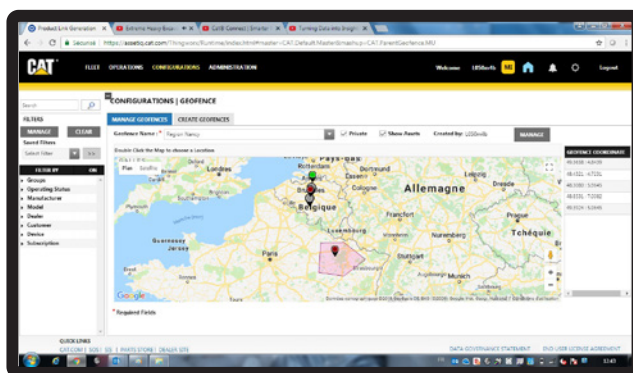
Product Link Generation | Extreme Heavy Busi... | Cat® Connect | Smarter | Turning Data into Insight

Sécurisé | https://assetiq.cat.com/Thingworx/Runtime/index.html#master=CAT.Default.Master&mashup=CAT.ParentGeofence.HRU

CAT

FLEET OPERATIONS CONFIGURATIONS ADMINISTRATION

Welcome US8m4h

Logout

Search

FILTERS

MANAGE CLEAR

Saved Filters

Select Filter

FILTER BY ON

Groups

Operating Status

Manufacturer

Model

Dealer

Customer

Device

Subscription

CONFIGURATIONS | GEOFENCE

MANAGE GEOFENCES CREATE GEOFENCES

Geofence Name : * Region Nancy

Private Show Assets Created by: US8m4h

MANAGE

Double Click the Map to choose a Location

GEOFENCE COORDINATE

Plan Satellite

Pays-Bas

Londres

Belgique

Allemagne

Luxembourg

Paris

Guernesey

Jersey

Francfort

Prague

Tchéquie

Munich

Düsseldorf

Dortmund

Dresde

Leipzig

Nuremberg

Stuttgart

Strasbourg

Google

Required Fields

QUICK LINKS

CAT.COM | SOS | SIS | PARTS STORE | DEALER SITE

DATA GOVERNANCE STATEMENT END USER LICENSE AGREEMENT

13:43